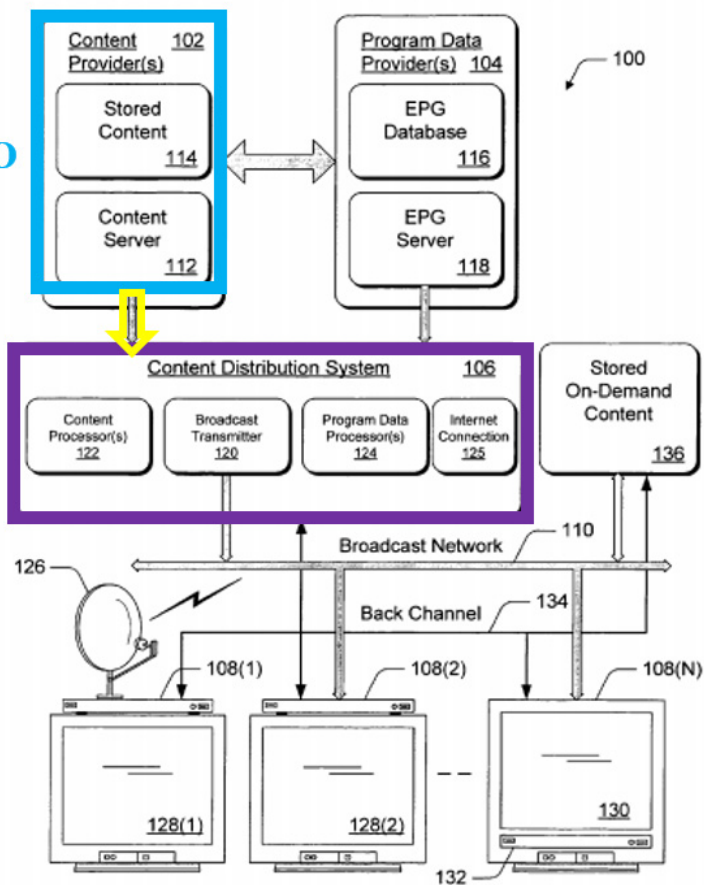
Content Provider(s) 102

Stored Content 114

Content Server 112

Program Data Provider(s) 104

EPG Database 116

EPG Server 118

100

Content Distribution System 106

Content Processor(s) 122

Broadcast Transmitter 120

Program Data Processor(s) 124

Internet Connection 125

Stored On-Demand Content 136

126

Broadcast Network

110

Back Channel

134

108(1)

108(2)

108(N)

128(1)

128(2)

130

132